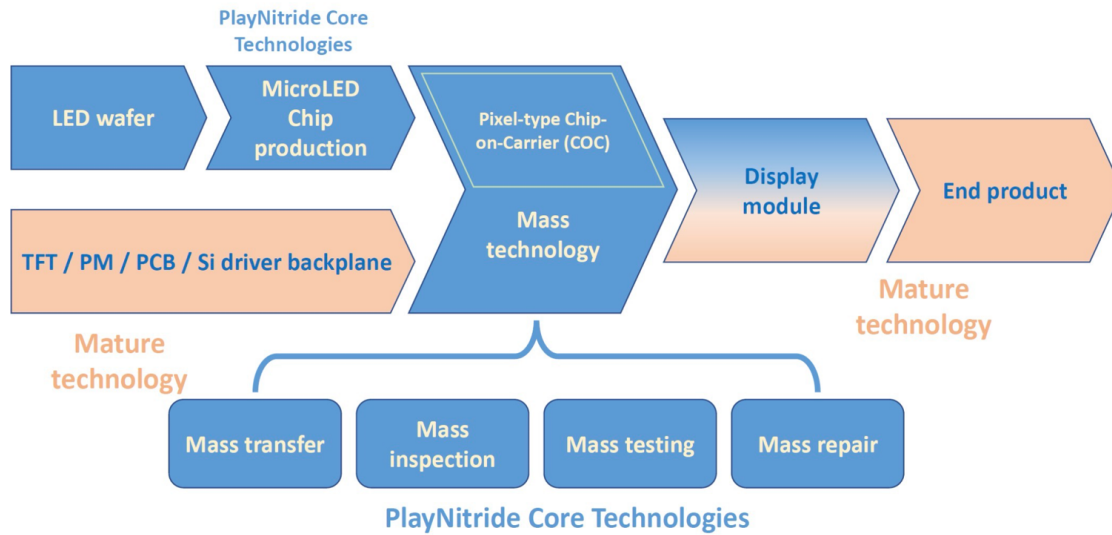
PlayNitride Core Technologies

LED wafer

MicroLED Chip production

Pixel-type Chip-on-Carrier (COC)

Mass technology

Display module

End product

TFT / PM / PCB / Si driver backplane

Mature technology

Mature technology

Mass transfer

Mass inspection

Mass testing

Mass repair

PlayNitride Core Technologies